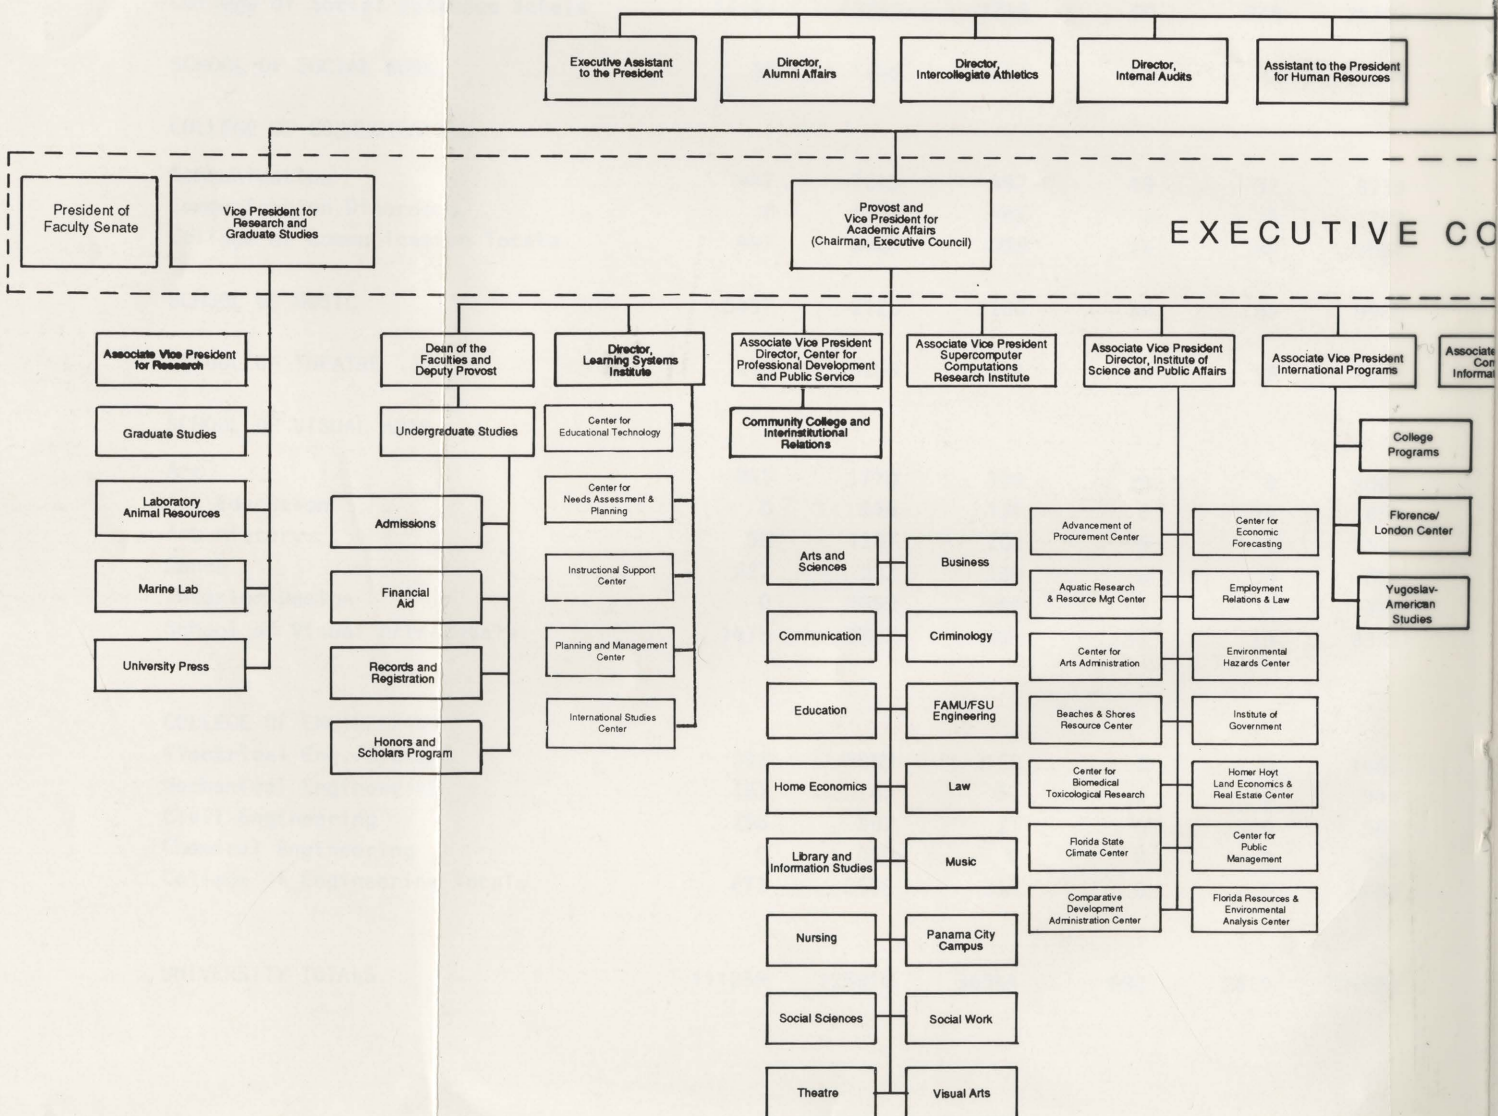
Executive Assistant to the President

Director, Alumni Affairs

Director, Intercollegiate Athletics

Director, Internal Audits

Assistant to the President for Human Resources

President of Faculty Senate

Vice President for Research and Graduate Studies

Provost and Vice President for Academic Affairs (Chairman, Executive Council)

EXECUTIVE CO

Associate Vice President for Research

Graduate Studies

Laboratory Animal Resources

Marine Lab

University Press

Dean of the Faculties and Deputy Provost

Undergraduate Studies

Admissions

Financial Aid

Records and Registration

Honors and Scholars Program

Director, Learning Systems Institute

Center for Educational Technology

Center for Needs Assessment & Planning

Instructional Support Center

Planning and Management Center

International Studies Center

Associate Vice President Director, Center for Professional Development and Public Service

Community College and Interinstitutional Relations

Associate Vice President Supercomputer Computations Research Institute

Arts and Sciences

Business

Communication

Criminology

Education

FAMU/FSU Engineering

Home Economics

Law

Library and Information Studies

Music

Nursing

Panama City Campus

Social Sciences

Social Work

Theatre

Visual Arts

Associate Vice President Director, Institute of Science and Public Affairs

Advancement of Procurement Center

Center for Economic Forecasting

Aquatic Research & Resource Mgt Center

Employment Relations & Law

Center for Arts Administration

Environmental Hazards Center

Beaches & Shores Resource Center

Institute of Government

Center for Biomedical Toxicological Research

Homer Hoyt Land Economics & Real Estate Center

Florida State Climate Center

Center for Public Management

Comparative Development Administration Center

Florida Resources & Environmental Analysis Center

Associate Vice President International Programs

College Programs

Florence/ London Center

Yugoslav-American Studies

Associate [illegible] Com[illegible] Informa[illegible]